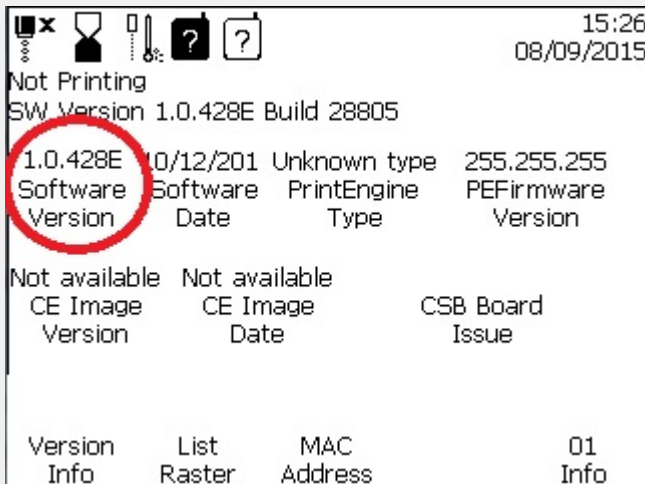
15:26
08/09/2015
Not Printing
SW Version 1.0.428E Build 28805

| 1.0.428E | 10/12/201 | Unknown type | 255.255.255 |
|---|---|---|---|
| Software Version | Software Date | PrintEngine Type | PEFirmware Version |

| Not available | Not available | |
|---|---|---|
| CE Image Version | CE Image Date | CSB Board Issue |

Version Info
List Raster
MAC Address
01 Info